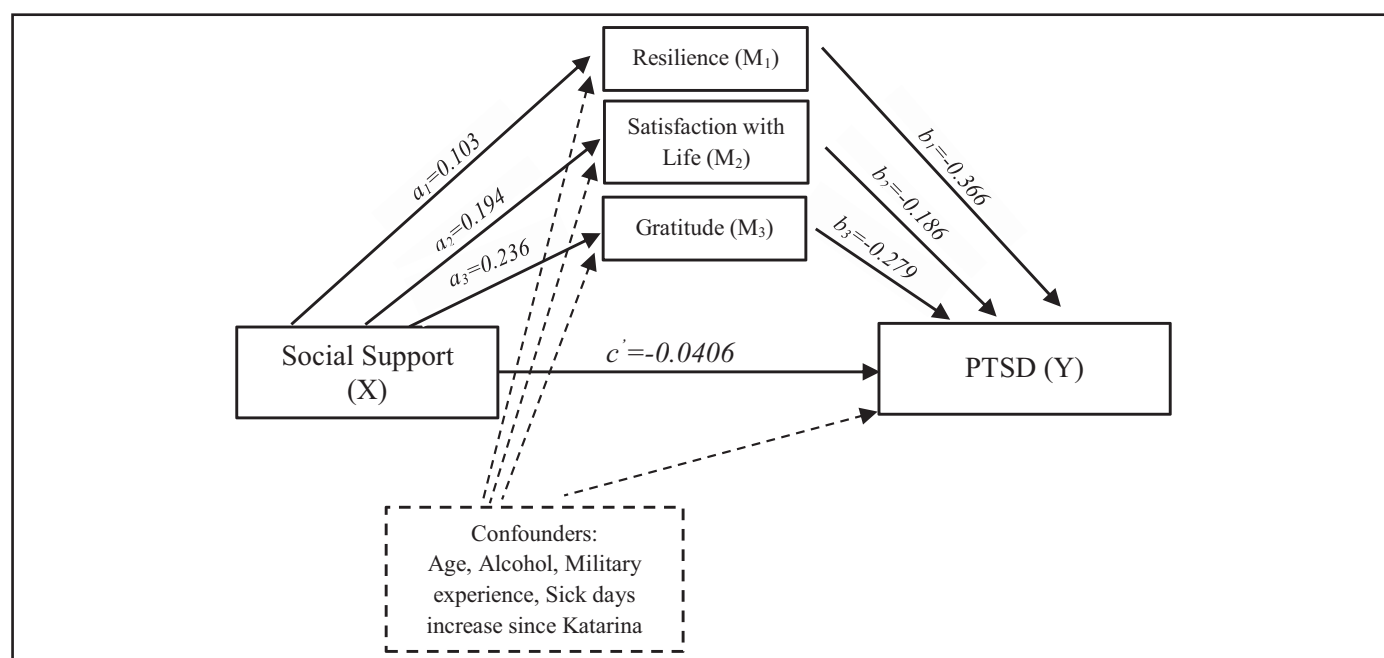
Resilience ($M_1$)

Satisfaction with Life ($M_2$)

Gratitude ($M_3$)

$a_1$=0.103

$a_2$=0.194

$a_3$=0.236

$b_1$=-0.366

$b_2$=-0.186

$b_3$=-0.279

Social Support (X)

$c'$=-0.0406

PTSD (Y)

Confounders: Age, Alcohol, Military experience, Sick days increase since Katarina